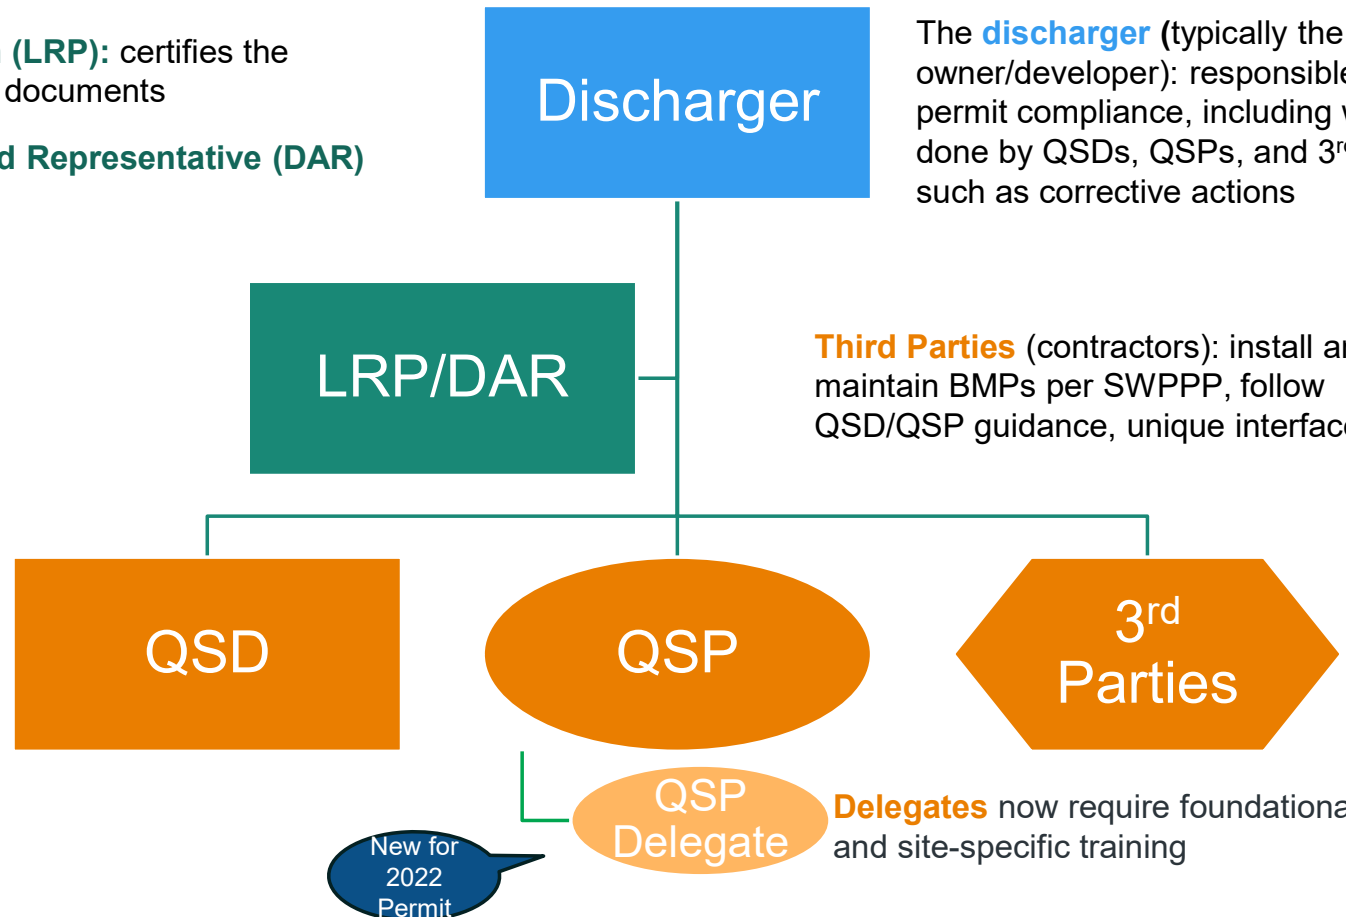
(LRP): certifies the documents

d Representative (DAR)

Discharger

The discharger (typically the owner/developer): responsible permit compliance, including done by QSDs, QSPs, and 3$^{r}$ such as corrective actions

LRP/DAR

Third Parties (contractors): install a maintain BMPs per SWPPP, follow QSD/QSP guidance, unique interfac

QSD

QSP

3$^{rd}$ Parties

QSP Delegate

Delegates now require foundationa and site-specific training

New for 2022 Permit